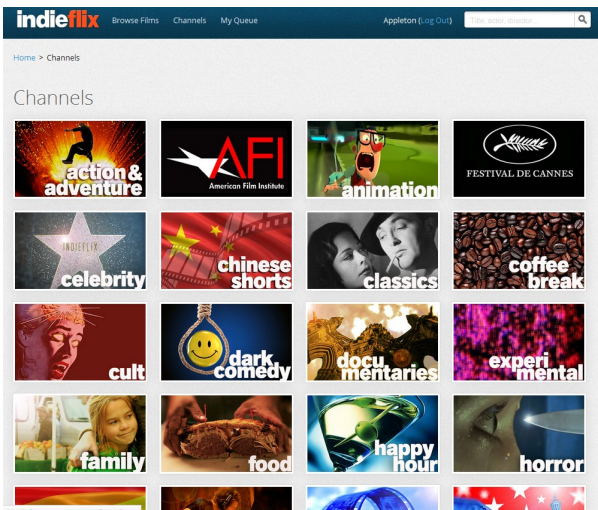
indieflix Browse Films Channels My Queue

Appleton (Log Out) Title, actor, director...

Home > Channels

Channels

action & adventure

AFI American Film Institute

animation

FESTIVAL DE CANNES

INDIEFLIX celebrity

chinese shorts

classics

coffee break

cult

dark comedy

documentaries

experimental

family

food

happy hour

horror